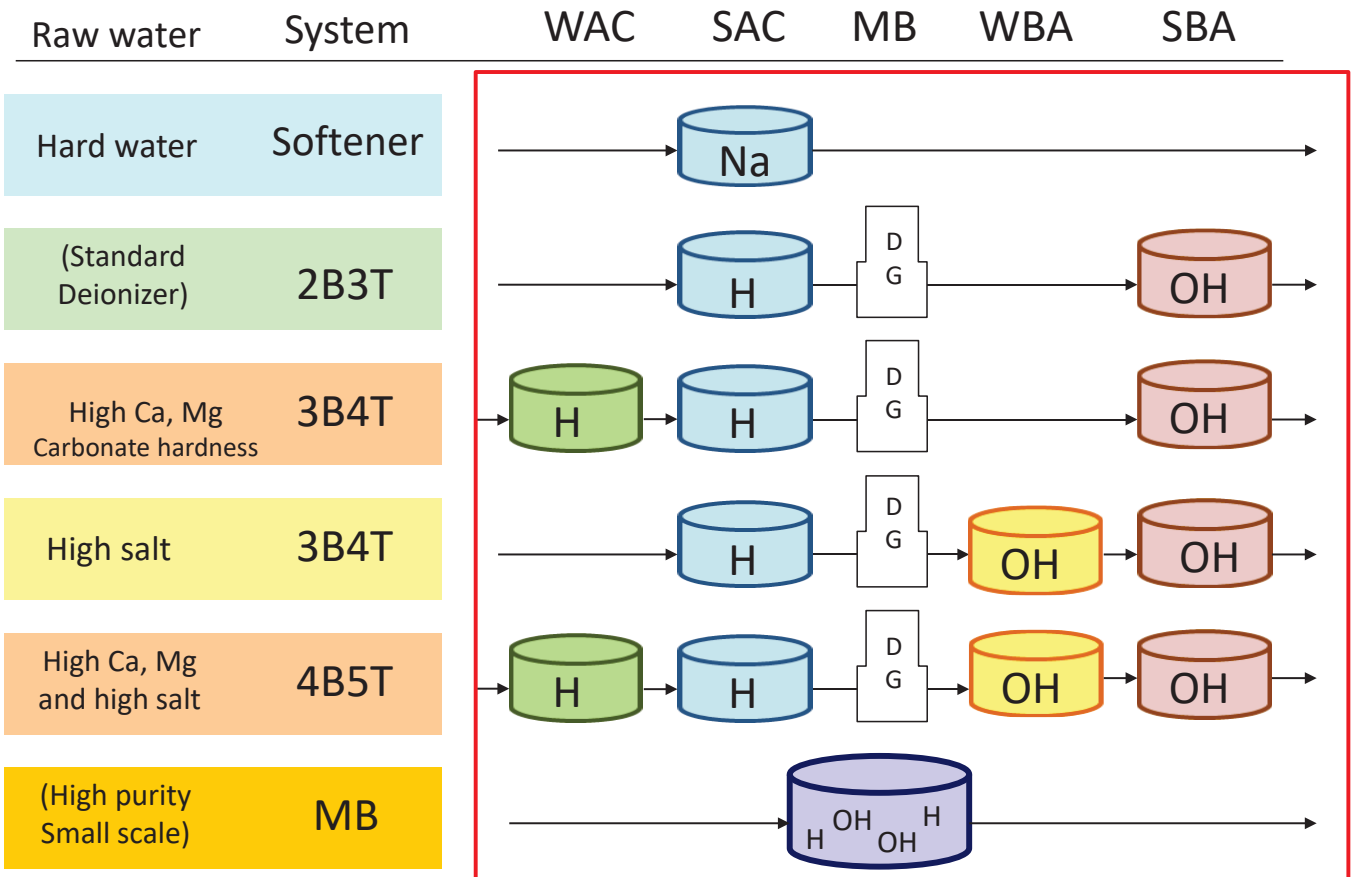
Raw water System WAC SAC MB WBA SBA

Hard water Softener Na

(Standard Deionizer) 2B3T H D G OH

High Ca, Mg Carbonate hardness 3B4T H H D G OH

High salt 3B4T H D G OH OH

High Ca, Mg and high salt 4B5T H H D G OH OH

(High purity Small scale) MB H OH OH H